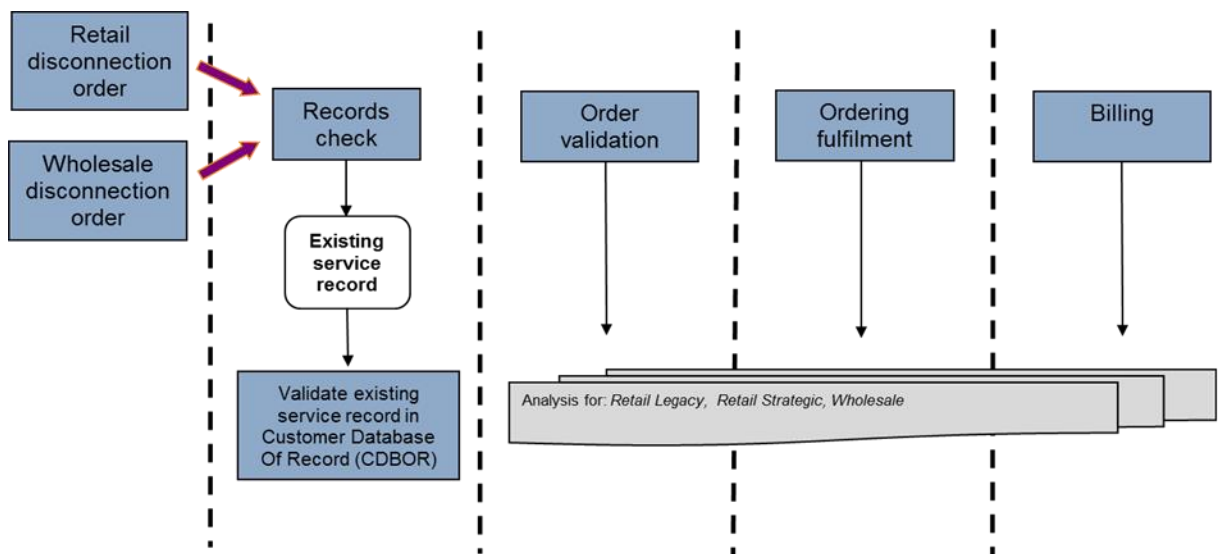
Retail disconnection order

Wholesale disconnection order

Records check

Existing service record

Validate existing service record in Customer Database Of Record (CDBOR)

Order validation

Ordering fulfilment

Billing

Analysis for: *Retail Legacy, Retail Strategic, Wholesale*